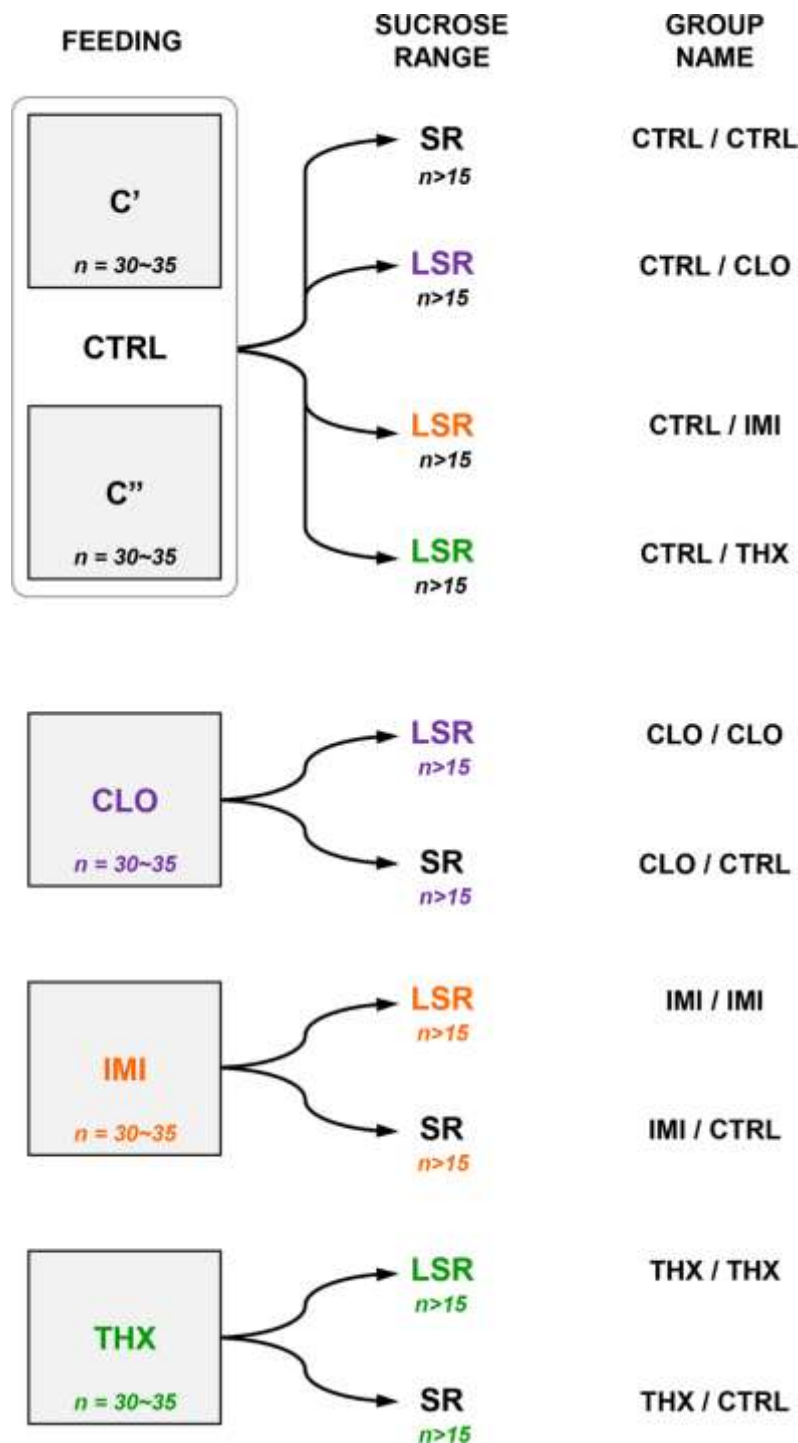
FEEDING

SUCROSE RANGE

GROUP NAME

C'
n = 30~35

CTRL

C''
n = 30~35

SR
n>15
CTRL / CTRL

LSR
n>15
CTRL / CLO

LSR
n>15
CTRL / IMI

LSR
n>15
CTRL / THX

CLO
n = 30~35

LSR
n>15
CLO / CLO

SR
n>15
CLO / CTRL

IMI
n = 30~35

LSR
n>15
IMI / IMI

SR
n>15
IMI / CTRL

THX
n = 30~35

LSR
n>15
THX / THX

SR
n>15
THX / CTRL